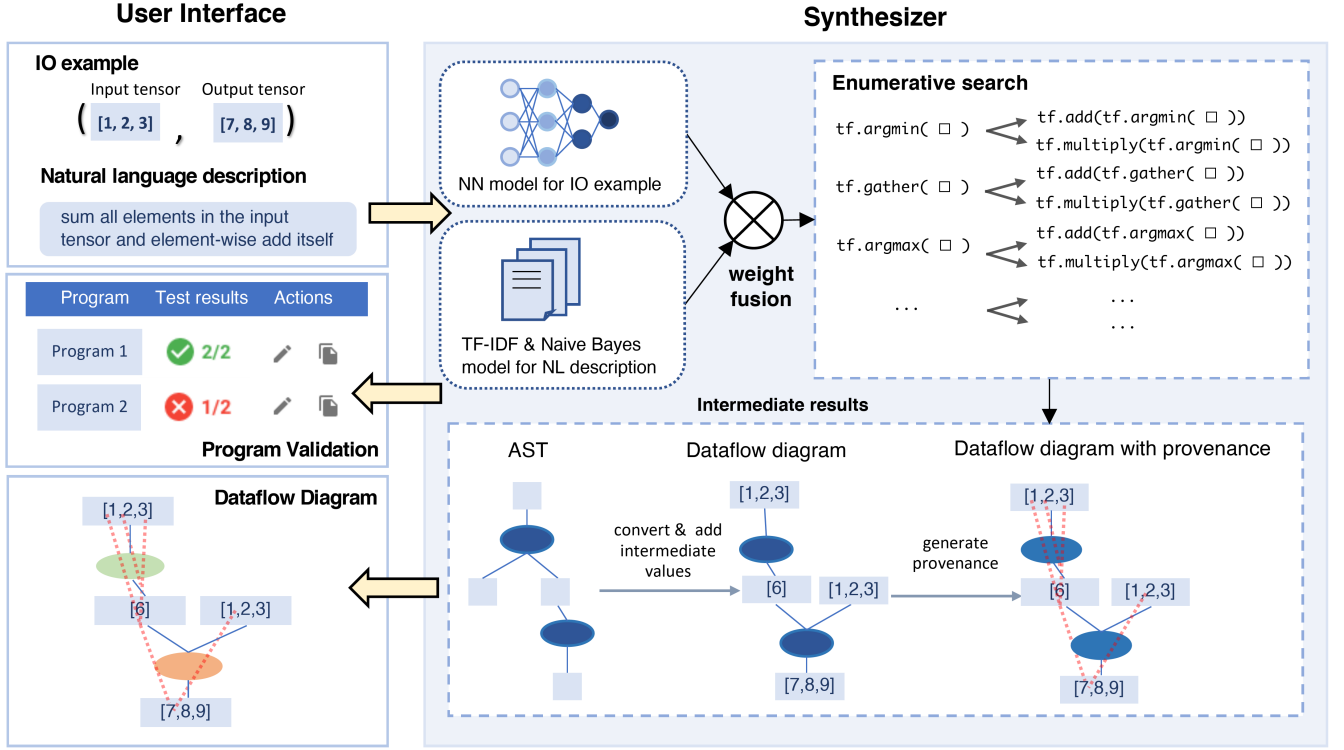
User Interface

IO example

Input tensor Output tensor

( [1, 2, 3] , [7, 8, 9] )

Natural language description

sum all elements in the input tensor and element-wise add itself

| Program | Test results | Actions |
|---|---|---|
| Program 1 | 2/2 | |
| Program 2 | 1/2 | |

Program Validation

Dataflow Diagram

[1,2,3]

[6] [1,2,3]

[7,8,9]

Synthesizer

NN model for IO example

TF-IDF & Naive Bayes model for NL description

weight fusion

Enumerative search

tf.argmin( □ )
tf.add(tf.argmin( □ ))
tf.multiply(tf.argmin( □ ))

tf.gather( □ )
tf.add(tf.gather( □ ))
tf.multiply(tf.gather( □ ))

tf.argmax( □ )
tf.add(tf.argmax( □ ))
tf.multiply(tf.argmax( □ ))

...
...
...

Intermediate results

AST

Dataflow diagram

Dataflow diagram with provenance

convert & add intermediate values

generate provenance

[1,2,3]

[6] [1,2,3]

[7,8,9]

[1,2,3]

[6] [1,2,3]

[7,8,9]